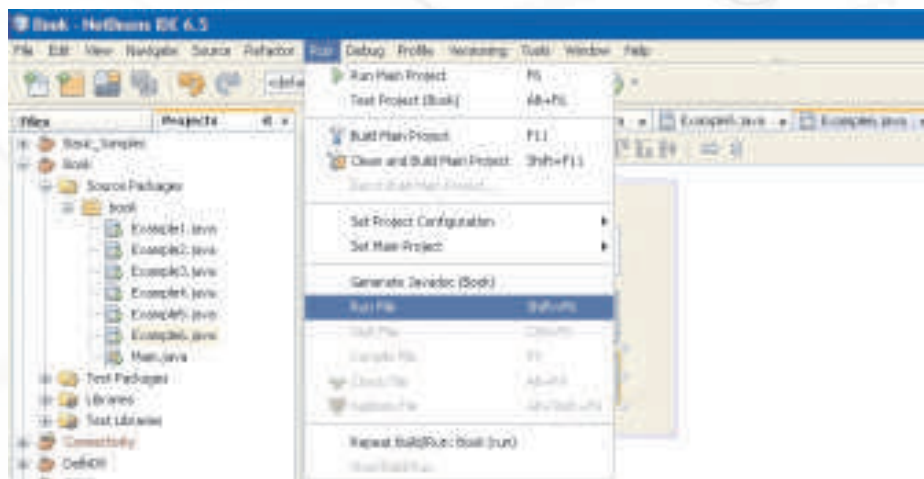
Book - NetBeans IDE 6.5

File Edit View Navigate Source Refactor Run Debug Profile Versioning Tools Window Help

<default

Files Projects

Basic_Samples
Book
Source Packages
book
Example1.java
Example2.java
Example3.java
Example4.java
Example5.java
Example6.java
Main.java
Test Packages
Libraries
Test Libraries
Connectivity
DefNDM

Run Main Project F6
Test Project (Book) Alt+F6
Build Main Project F11
Clean and Build Main Project Shift+F11
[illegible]
Set Project Configuration
Set Main Project
Generate Javadoc (Book)
Run File Shift+F6
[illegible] Ctrl+F6
Compile File F9
Check File Alt+F9
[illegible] File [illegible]
Repeat Build/Run: Book (run)
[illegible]

Example5.java Example6.java